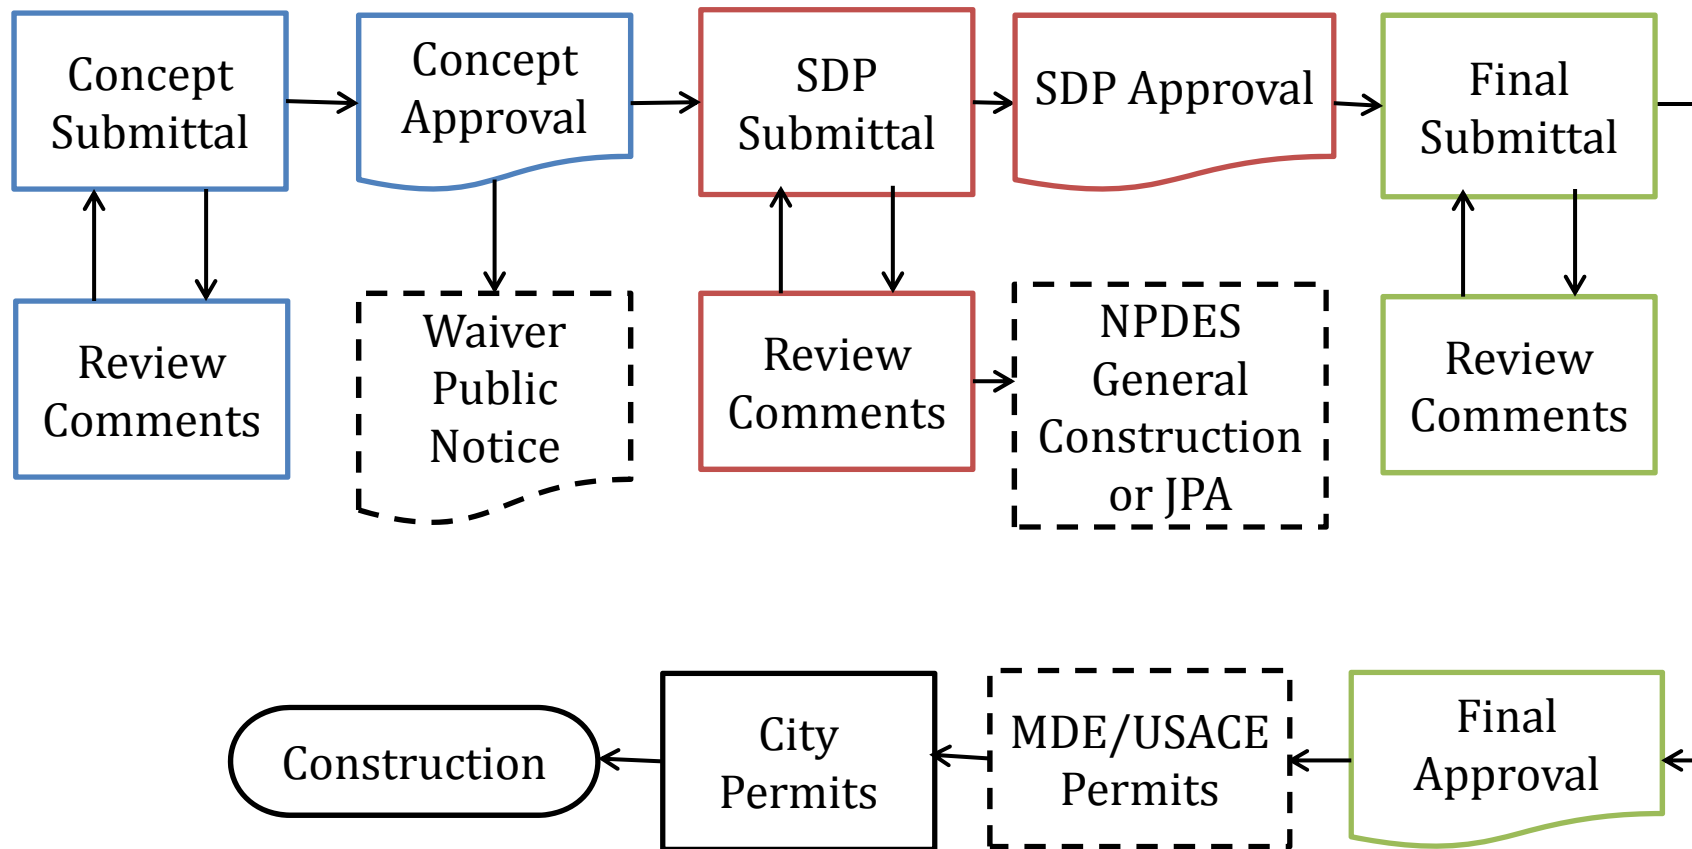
Concept Submittal

Concept Approval

SDP Submittal

SDP Approval

Final Submittal

Review Comments

Waiver Public Notice

Review Comments

NPDES General Construction or JPA

Review Comments

Construction

City Permits

MDE/USACE Permits

Final Approval